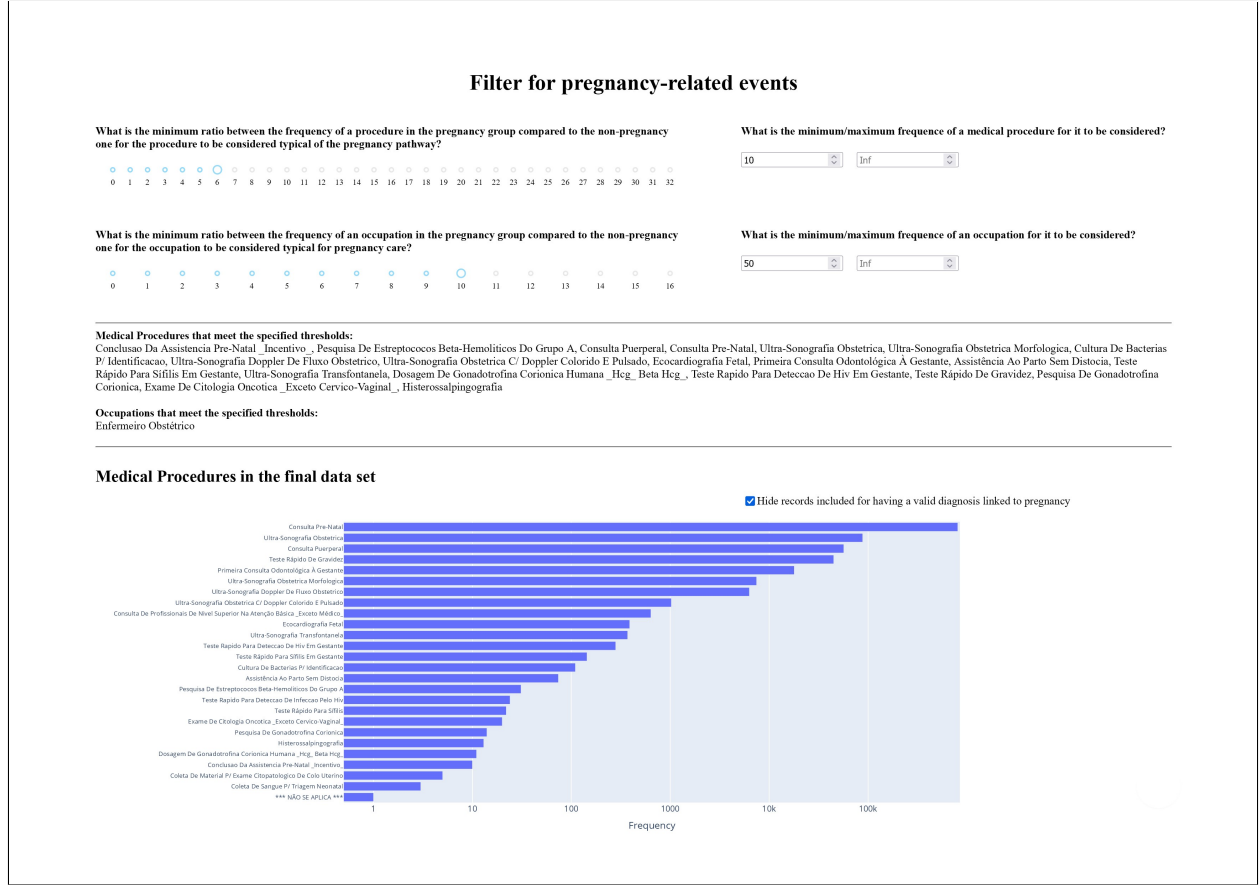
Filter for pregnancy-related events

What is the minimum ratio between the frequency of a procedure in the pregnancy group compared to the non-pregnancy one for the procedure to be considered typical of the pregnancy pathway?

0 1 2 3 4 5 6 7 8 9 10 11 12 13 14 15 16 17 18 19 20 21 22 23 24 25 26 27 28 29 30 31 32

What is the minimum/maximum frequence of a medical procedure for it to be considered?

10 Inf

What is the minimum ratio between the frequency of an occupation in the pregnancy group compared to the non-pregnancy one for the occupation to be considered typical for pregnancy care?

0 1 2 3 4 5 6 7 8 9 10 11 12 13 14 15 16

What is the minimum/maximum frequence of an occupation for it to be considered?

50 Inf

Medical Procedures that meet the specified thresholds:
Conclusao Da Assistencia Pre-Natal _Incentivo_, Pesquisa De Estreptococos Beta-Hemoliticos Do Grupo A, Consulta Puerperal, Consulta Pre-Natal, Ultra-Sonografia Obstetrica, Ultra-Sonografia Obstetrica Morfologica, Cultura De Bacterias P/ Identificacao, Ultra-Sonografia Doppler De Fluxo Obstetrico, Ultra-Sonografia Obstetrica C/ Doppler Colorido E Pulsado, Ecocardiografia Fetal, Primeira Consulta Odontológica À Gestante, Assistência Ao Parto Sem Distocia, Teste Rápido Para Sífilis Em Gestante, Ultra-Sonografia Transfontanela, Dosagem De Gonadotrofina Corionica Humana _Hcg_ Beta Hcg_, Teste Rapido Para Deteccao De Hiv Em Gestante, Teste Rápido De Gravidez, Pesquisa De Gonadotrofina Corionica, Exame De Citologia Oncotica _Exceto Cervico-Vaginal_, Histerossalpingografia

Occupations that meet the specified thresholds:
Enfermeiro Obstétrico

Medical Procedures in the final data set

Hide records included for having a valid diagnosis linked to pregnancy

Consulta Pre-Natal
Ultra-Sonografia Obstetrica
Consulta Puerperal
Teste Rápido De Gravidez
Primeira Consulta Odontológica À Gestante
Ultra-Sonografia Obstetrica Morfologica
Ultra-Sonografia Doppler De Fluxo Obstetrico
Ultra-Sonografia Obstetrica C/ Doppler Colorido E Pulsado
Consulta De Profissionais De Nivel Superior Na Atenção Básica _Exceto Médico_
Ecocardiografia Fetal
Ultra-Sonografia Transfontanela
Teste Rapido Para Deteccao De Hiv Em Gestante
Teste Rápido Para Sífilis Em Gestante
Cultura De Bacterias P/ Identificacao
Assistência Ao Parto Sem Distocia
Pesquisa De Estreptococos Beta-Hemoliticos Do Grupo A
Teste Rapido Para Deteccao De Infeccao Pelo Hiv
Teste Rápido Para Sífilis
Exame De Citologia Oncotica _Exceto Cervico-Vaginal_
Pesquisa De Gonadotrofina Corionica
Histerossalpingografia
Dosagem De Gonadotrofina Corionica Humana _Hcg_ Beta Hcg_
Conclusao Da Assistencia Pre-Natal _Incentivo_
Coleta De Material P/ Exame Citopatologico De Colo Uterino
Coleta De Sangue P/ Triagem Neonatal
*** NÃO SE APLICA ***

1 10 100 1000 10k 100k
Frequency